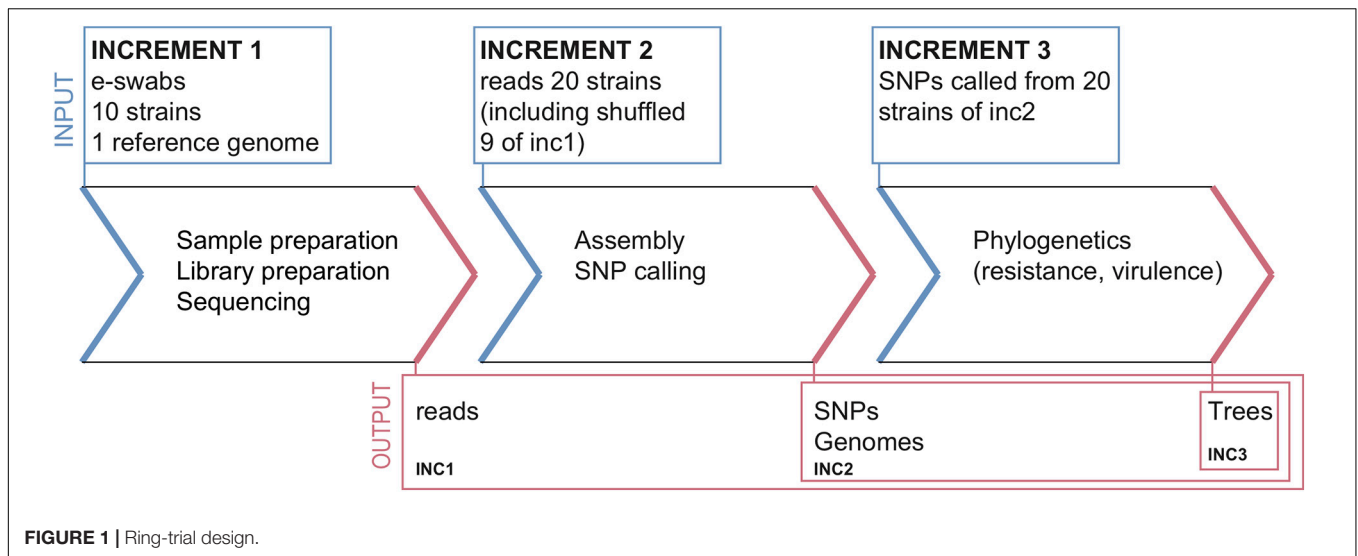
INPUT

INCREMENT 1
e-swabs
10 strains
1 reference genome

INCREMENT 2
reads 20 strains
(including shuffled
9 of inc1)

INCREMENT 3
SNPs called from 20
strains of inc2

Sample preparation
Library preparation
Sequencing

Assembly
SNP calling

Phylogenetics
(resistance, virulence)

OUTPUT

reads
INC1

SNPs
Genomes
INC2

Trees
INC3

FIGURE 1 | Ring-trial design.